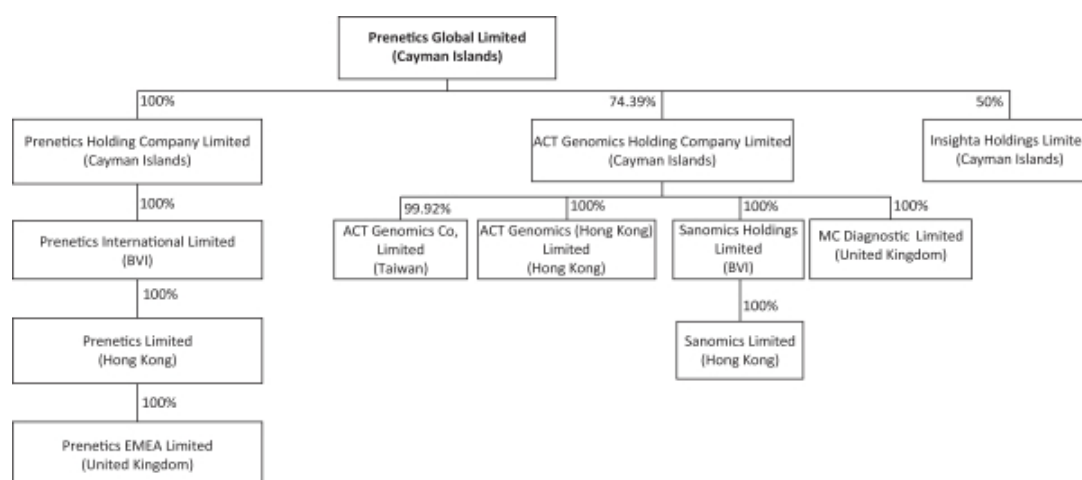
Prenetics Global Limited
(Cayman Islands)

100%

Prenetics Holding Company Limited
(Cayman Islands)

100%

Prenetics International Limited
(BVI)

100%

Prenetics Limited
(Hong Kong)

100%

Prenetics EMEA Limited
(United Kingdom)

74.39%

ACT Genomics Holding Company Limited
(Cayman Islands)

99.92%

ACT Genomics Co, Limited
(Taiwan)

100%

ACT Genomics (Hong Kong) Limited
(Hong Kong)

100%

Sanomics Holdings Limited
(BVI)

100%

Sanomics Limited
(Hong Kong)

100%

MC Diagnostic Limited
(United Kingdom)

50%

Insighta Holdings Limite
(Cayman Islands)